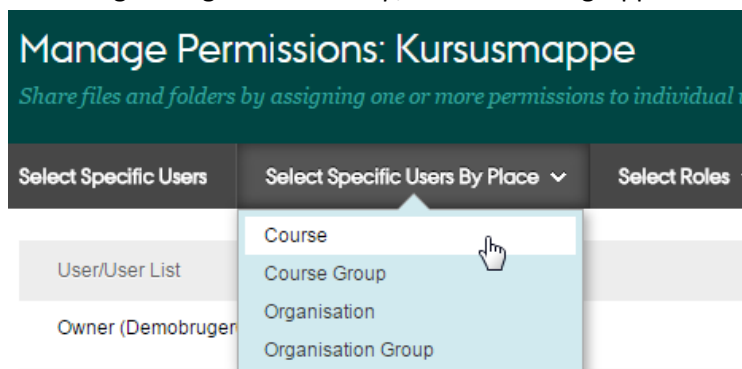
Manage Permissions: Kursusmappe

Share files and folders by assigning one or more permissions to individual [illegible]

Select Specific Users
Select Specific Users By Place
Select Roles

Course
Course Group
Organisation
Organisation Group

User/User List

Owner (Demobrugen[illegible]